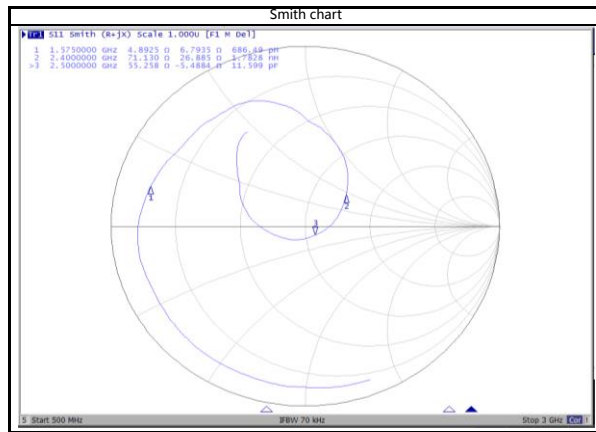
Smith chart

Tr1 S11 Smith (R+jX) Scale 1.000U [F1 M Del]

1 1.5750000 GHz 4.8925 Ω 6.7935 Ω 686.49 pH
2 2.4000000 GHz 71.130 Ω 26.885 Ω 1.7828 nH
>3 2.5000000 GHz 55.258 Ω -5.4884 Ω 11.599 pF

1

2

3

5 Start 500 MHz

IFBW 70 kHz

Stop 3 GHz Cor